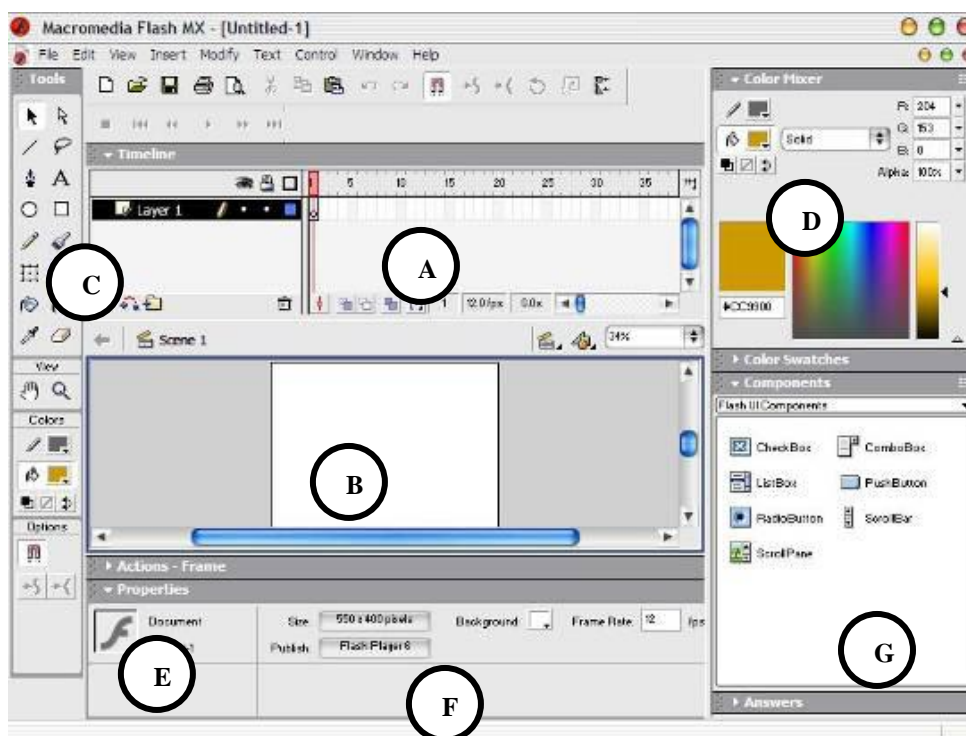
Macromedia Flash MX - [Untitled-1]

File Edit View Insert Modify Text Control Window Help

Tools

Timeline

Layer 1

5 10 15 20 25 30 35

1 12.0 fps 0.0s

A

C

Scene 1

34%

View

Colors

Options

B

Actions - Frame

Properties

Document

Size 550 x 400 pixels

Background

Frame Rate 12 fps

Publish Flash Player 6

E

F

Color Mixer

R: 204

G: 153

B: 0

Solid

Alpha: 100%

D

#CC9900

Color Swatches

Components

Flash UI Components

CheckBox

ComboBox

ListBox

PushButton

RadioButton

ScrollBar

ScrollPane

G

Answers